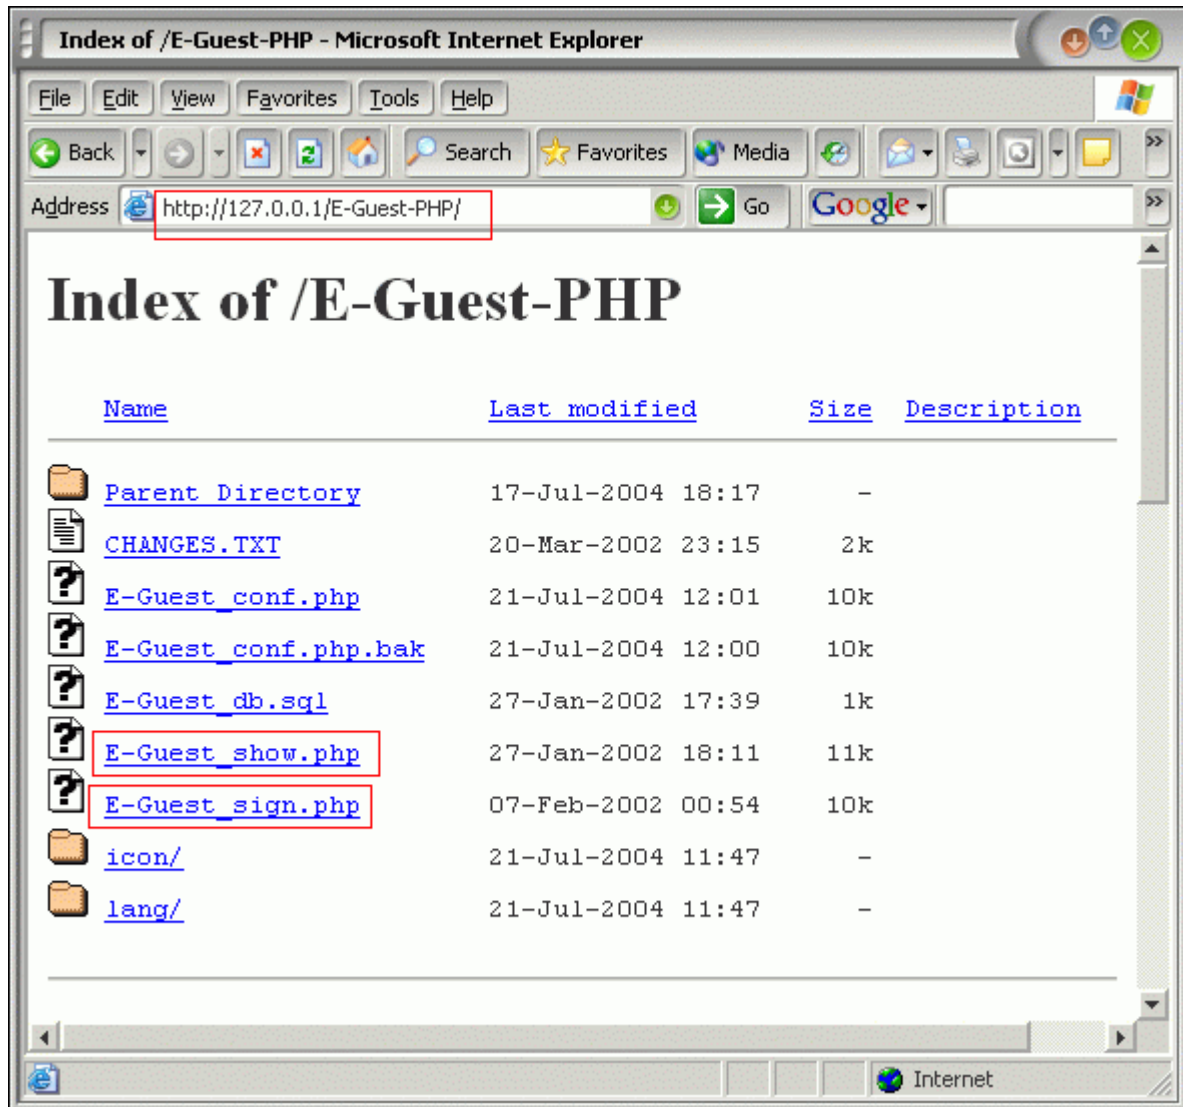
Index of /E-Guest-PHP - Microsoft Internet Explorer

File Edit View Favorites Tools Help

Back Search Favorites Media

Address http://127.0.0.1/E-Guest-PHP/ Go Google

# Index of /E-Guest-PHP

| Name | Last modified | Size | Description |
|---|---|---|---|
| Parent Directory | 17-Jul-2004 18:17 | - | |
| CHANGES.TXT | 20-Mar-2002 23:15 | 2k | |
| E-Guest_conf.php | 21-Jul-2004 12:01 | 10k | |
| E-Guest_conf.php.bak | 21-Jul-2004 12:00 | 10k | |
| E-Guest_db.sql | 27-Jan-2002 17:39 | 1k | |
| E-Guest_show.php | 27-Jan-2002 18:11 | 11k | |
| E-Guest_sign.php | 07-Feb-2002 00:54 | 10k | |
| icon/ | 21-Jul-2004 11:47 | - | |
| lang/ | 21-Jul-2004 11:47 | - | |

Internet